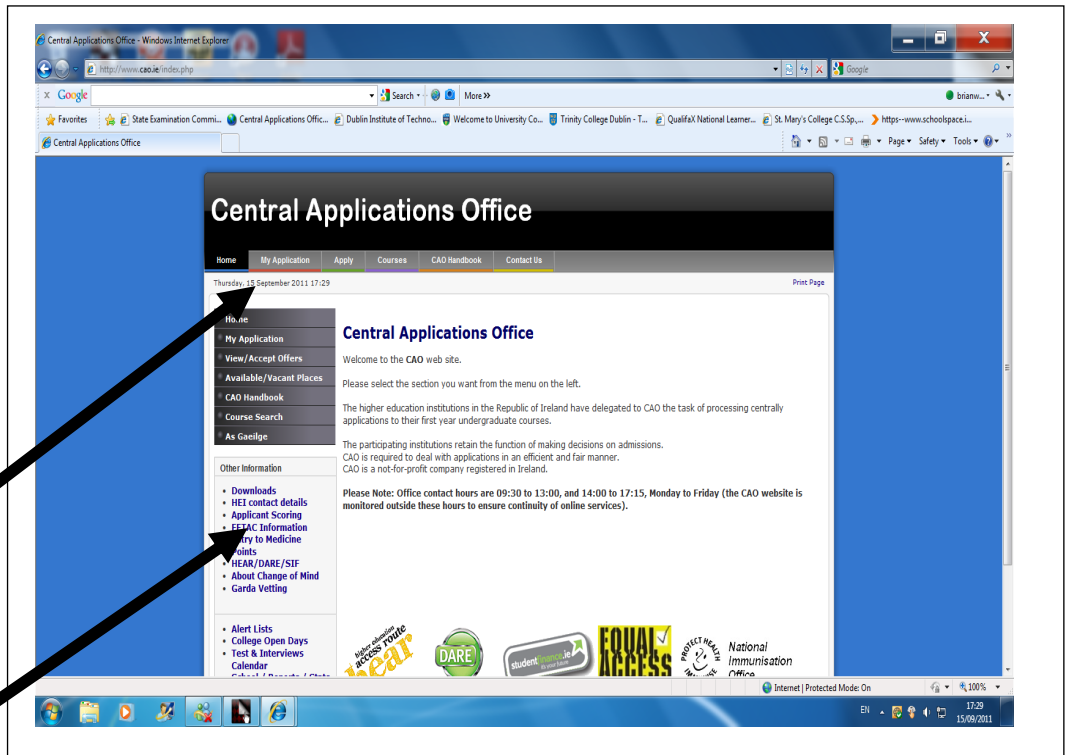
Central Applications Office - Windows Internet Explorer

http://www.cao.ie/index.php

Google

x Google

Search · More »

brianw...

Favorites

State Examination Commi...

Central Applications Offic...

Dublin Institute of Techno...

Welcome to University Co...

Trinity College Dublin - T...

QualifaX National Learner...

St. Mary's College C.S.Sp.,...

https--www.schoolspace.i...

Central Applications Office

Page ▾ Safety ▾ Tools ▾

Central Applications Office

Home | My Application | Apply | Courses | CAO Handbook | Contact Us

Thursday, 15 September 2011 17:29

Print Page

Home
My Application
View/Accept Offers
Available/Vacant Places
CAO Handbook
Course Search
As Gaeilge

Other Information

• Downloads
• HEI contact details
• Applicant Scoring
• FETAC Information
• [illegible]ry to Medicine
• Points
• HEAR/DARE/SIF
• About Change of Mind
• Garda Vetting

• Alert Lists
• College Open Days
• Test & Interviews Calendar
• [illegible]

Central Applications Office

Welcome to the CAO web site.

Please select the section you want from the menu on the left.

The higher education institutions in the Republic of Ireland have delegated to CAO the task of processing centrally applications to their first year undergraduate courses.

The participating institutions retain the function of making decisions on admissions.
CAO is required to deal with applications in an efficient and fair manner.
CAO is not-for-profit company registered in Ireland.

Please Note: Office contact hours are 09:30 to 13:00, and 14:00 to 17:15, Monday to Friday (the CAO website is monitored outside these hours to ensure continuity of online services).

higher education access route hear

DARE

studentfinance.ie

EQUAL ACCESS

PROTECT HEALTH IMMUNISE

National Immunisation Office

Internet | Protected Mode: On

100%

EN

17:29
15/09/2011